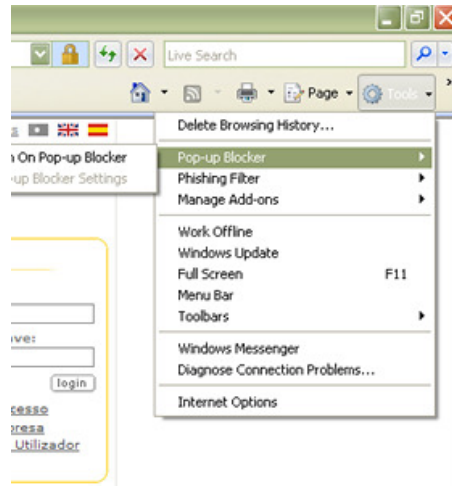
Live Search
Page
Tools
Delete Browsing History...
n On Pop-up Blocker
up Blocker Settings
Pop-up Blocker
Phishing Filter
Manage Add-ons
Work Offline
Windows Update
Full Screen F11
Menu Bar
Toolbars
Windows Messenger
Diagnose Connection Problems...
Internet Options
ave:
login
cesso
resa
Utilizador